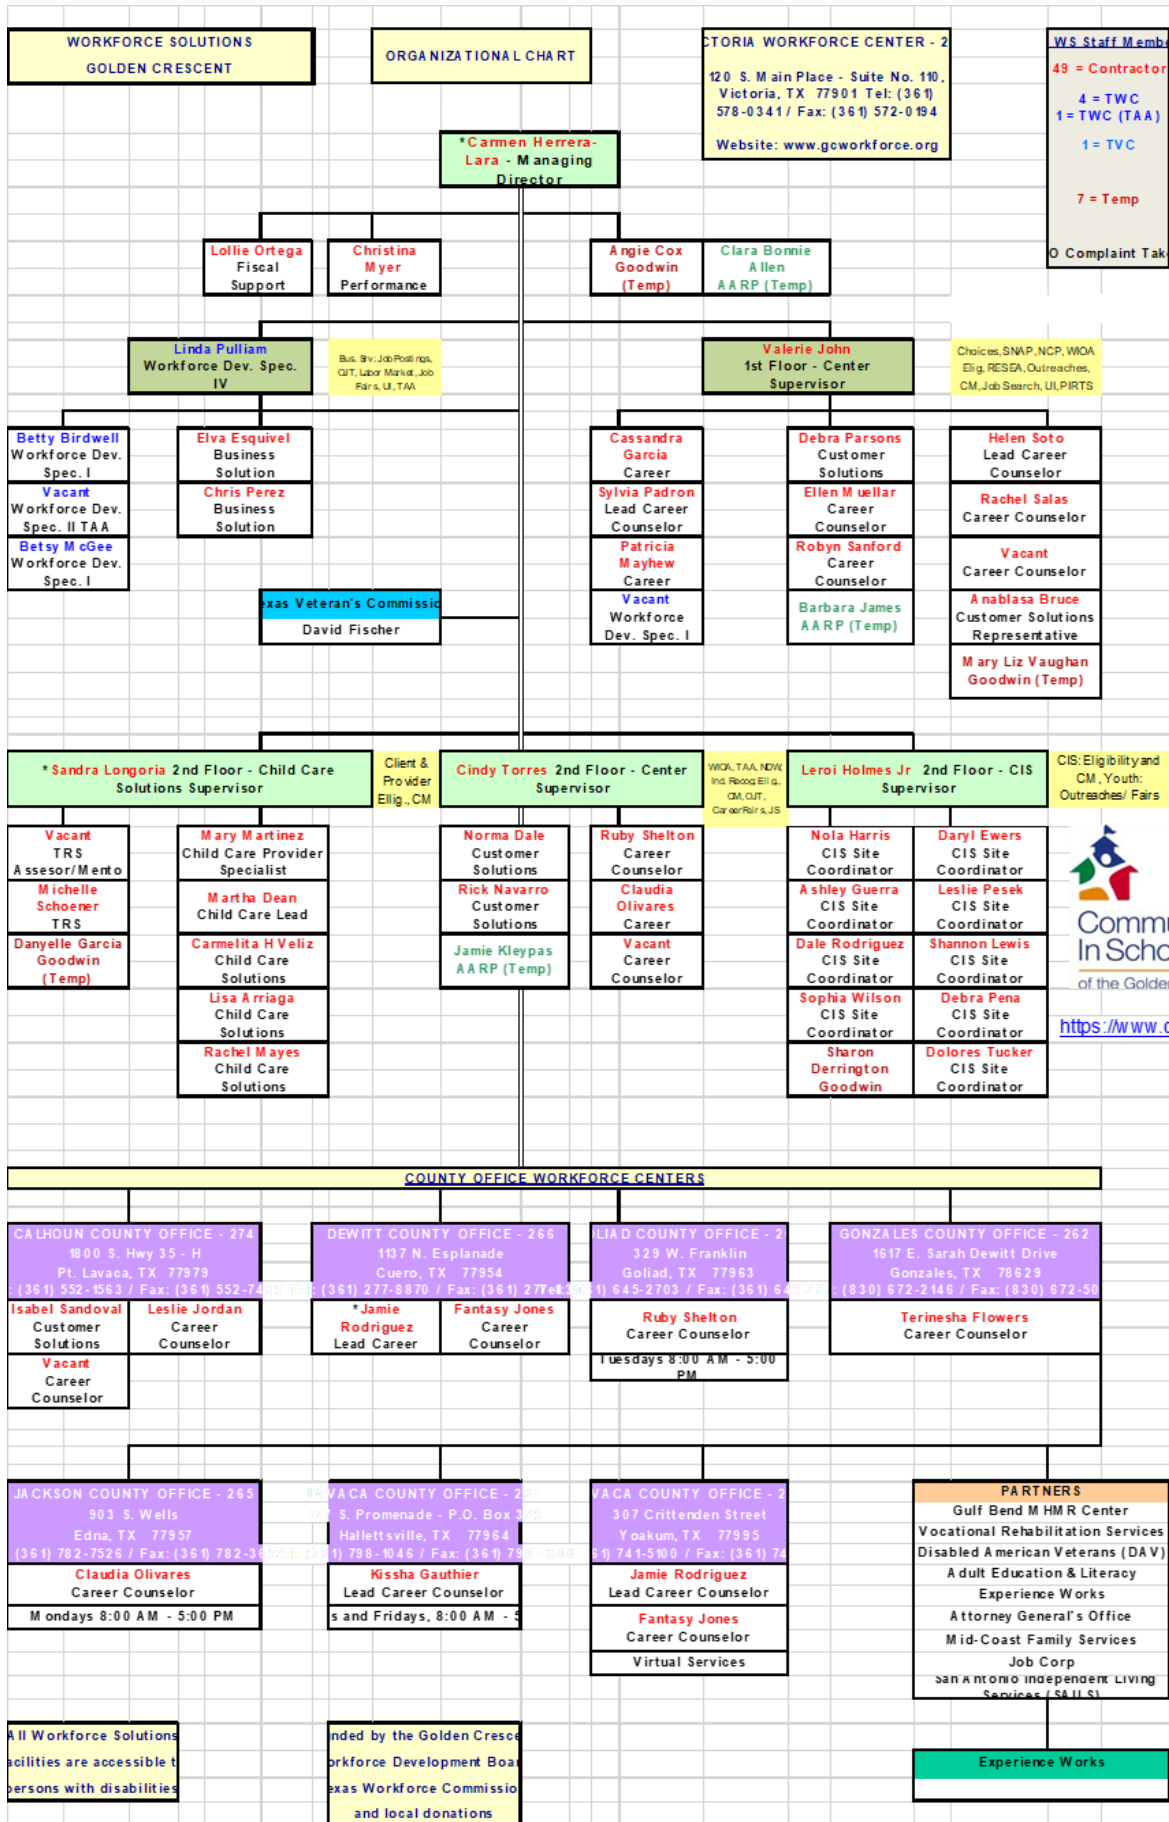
WORKFORCE SOLUTIONS
GOLDEN CRESCENT

ORGANIZATIONAL CHART

CTORIA WORKFORCE CENTER - 2
120 S. Main Place - Suite No. 110, Victoria, TX 77901 Tel: (361) 578-0341 / Fax: (361) 572-0194
Website: www.gcworkforce.org

WS Staff Memb
49 = Contractor
4 = TWC
1 = TWC (TAA)
1 = TVC
7 = Temp
0 Complaint Tak

*Carmen Herrera-Lara - Managing Director

Lollie Ortega
Fiscal
Support

Christina Myer
Performance

Angie Cox Goodwin (Temp)

Clara Bonnie Allen AARP (Temp)

Linda Pulliam
Workforce Dev. Spec. IV

Bus. Svc: Job Postings, OJT, Labor Market, Job Fairs, UI, TAA

Valerie John
1st Floor - Center Supervisor

Choices, SNAP, NCP, WIOA Elig, RESEA, Outreaches, CM, Job Search, UI, PIRTS

Betty Birdwell
Workforce Dev. Spec. I

Vacant
Workforce Dev. Spec. II TAA

Betsy McGee
Workforce Dev. Spec. I

Elva Esquivel
Business Solution

Chris Perez
Business Solution

xas Veteran's Commissic
David Fischer

Cassandra Garcia
Career

Sylvia Padron
Lead Career Counselor

Patricia Mayhew
Career

Vacant
Workforce Dev. Spec. I

Debra Parsons
Customer Solutions

Ellen Muellar
Career Counselor

Robyn Sanford
Career Counselor

Barbara James
AARP (Temp)

Helen Soto
Lead Career Counselor

Rachel Salas
Career Counselor

Vacant
Career Counselor

Anablasa Bruce
Customer Solutions Representative

Mary Liz Vaughan Goodwin (Temp)

*Sandra Longoria 2nd Floor - Child Care Solutions Supervisor

Client & Provider Elig., CM

Cindy Torres 2nd Floor - Center Supervisor

WIOA, TAA, NDW, Ind. Recog Elig, CM, OJT, Career Fairs, JS

Leroi Holmes Jr 2nd Floor - CIS Supervisor

CIS: Eligibility and CM, Youth: Outreaches/ Fairs

Vacant
TRS Assesor/Mento

Michelle Schoener
TRS

Danyelle Garcia Goodwin (Temp)

Mary Martinez
Child Care Provider Specialist

Martha Dean
Child Care Lead

Carmelita H Veliz
Child Care Solutions

Lisa Arriaga
Child Care Solutions

Rachel Mayes
Child Care Solutions

Norma Dale
Customer Solutions

Rick Navarro
Customer Solutions

Jamie Kleypas
AARP (Temp)

Ruby Shelton
Career Counselor

Claudia Olivares
Career

Vacant
Career Counselor

Nola Harris
CIS Site Coordinator

Ashley Guerra
CIS Site Coordinator

Dale Rodriguez
CIS Site Coordinator

Sophia Wilson
CIS Site Coordinator

Sharon Derrington Goodwin

Daryl Ewers
CIS Site Coordinator

Leslie Pesek
CIS Site Coordinator

Shannon Lewis
CIS Site Coordinator

Debra Pena
CIS Site Coordinator

Dolores Tucker
CIS Site Coordinator

Comm
In Scho
of the Golde
https://www.c

COUNTY OFFICE WORKFORCE CENTERS

CALHOUN COUNTY OFFICE - 274
1800 S. Hwy 35 - H
Pt. Lavaca, TX 77979
(361) 552-1563 / Fax: (361) 552-7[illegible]

DEWITT COUNTY OFFICE - 266
1137 N. Esplanade
Cuero, TX 77954
(361) 277-8870 / Fax: (361) 27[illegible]

LIAD COUNTY OFFICE - 2
329 W. Franklin
Goliad, TX 77963
1) 645-2703 / Fax: (361) 64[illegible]

GONZALES COUNTY OFFICE - 262
1617 E. Sarah Dewitt Drive
Gonzales, TX 78629
(830) 672-2146 / Fax: (830) 672-50

Isabel Sandoval
Customer Solutions

Leslie Jordan
Career Counselor

Vacant
Career Counselor

*Jamie Rodriguez
Lead Career

Fantasy Jones
Career Counselor

Ruby Shelton
Career Counselor

Tuesdays 8:00 AM - 5:00 PM

Terinesha Flowers
Career Counselor

JACKSON COUNTY OFFICE - 265
903 S. Wells
Edna, TX 77957
(361) 782-7526 / Fax: (361) 782-3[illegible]

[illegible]VACA COUNTY OFFICE - 2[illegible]
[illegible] S. Promenade - P.O. Box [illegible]
Hallettsville, TX 77964
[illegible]1) 798-1046 / Fax: (361) 79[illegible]

VACA COUNTY OFFICE - 2
307 Crittenden Street
Yoakum, TX 77995
51) 741-5100 / Fax: (361) 74

PARTNERS
Gulf Bend MHMR Center
Vocational Rehabilitation Services
Disabled American Veterans (DAV)
Adult Education & Literacy
Experience Works
Attorney General's Office
Mid-Coast Family Services
Job Corp
San Antonio Independent Living Services (SAILS)

Claudia Olivares
Career Counselor

Mondays 8:00 AM - 5:00 PM

Kissha Gauthier
Lead Career Counselor

s and Fridays, 8:00 AM - 5

Jamie Rodriguez
Lead Career Counselor

Fantasy Jones
Career Counselor

Virtual Services

All Workforce Solutions
acilities are accessible t
persons with disabilities

nded by the Golden Cresce
orkforce Development Boa
xas Workforce Commissio
and local donations

Experience Works